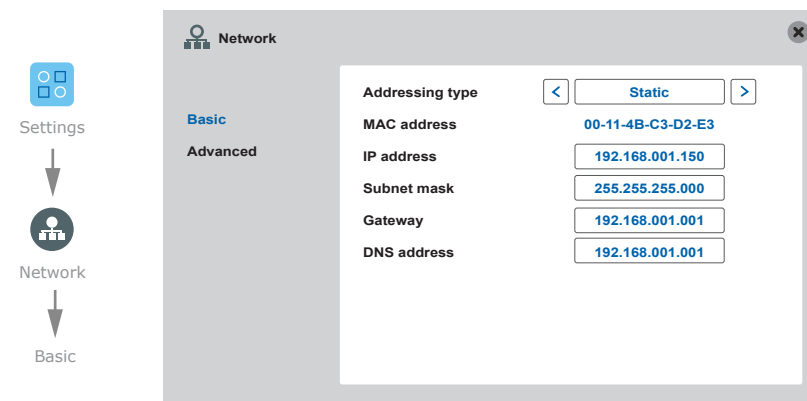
Settings

Network

Basic

Network

Basic
Advanced

| | |
|---|---|
| Addressing type | < Static > |
| MAC address | 00-11-4B-C3-D2-E3 |
| IP address | 192.168.001.150 |
| Subnet mask | 255.255.255.000 |
| Gateway | 192.168.001.001 |
| DNS address | 192.168.001.001 |